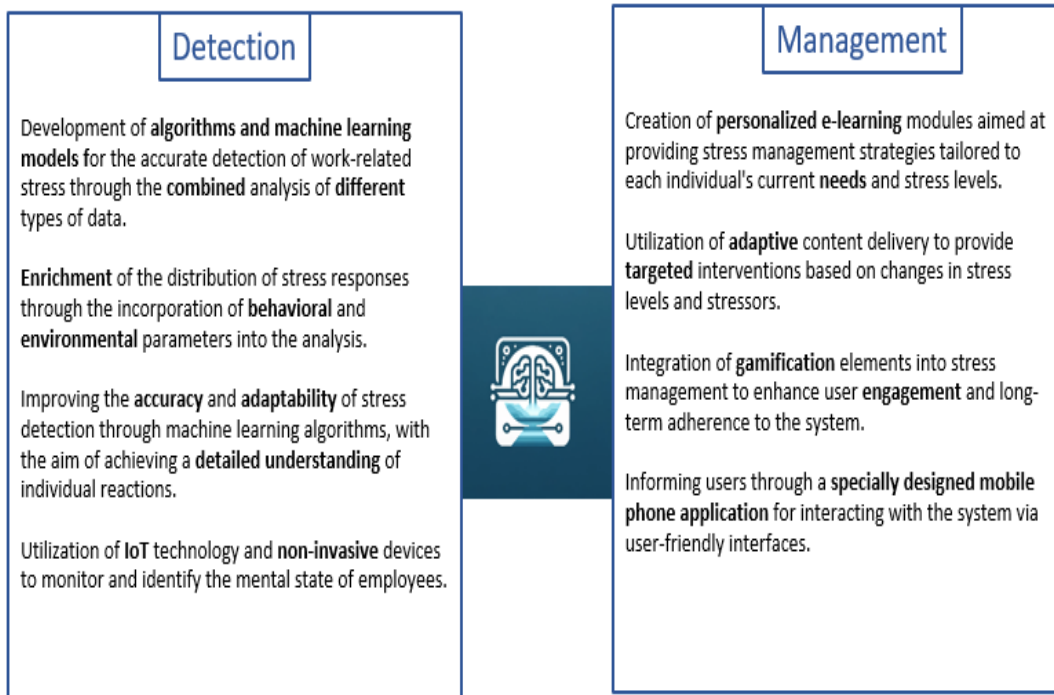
Detection

Development of algorithms and machine learning models for the accurate detection of work-related stress through the combined analysis of different types of data.

Enrichment of the distribution of stress responses through the incorporation of behavioral and environmental parameters into the analysis.

Improving the accuracy and adaptability of stress detection through machine learning algorithms, with the aim of achieving a detailed understanding of individual reactions.

Utilization of IoT technology and non-invasive devices to monitor and identify the mental state of employees.

Management

Creation of personalized e-learning modules aimed at providing stress management strategies tailored to each individual's current needs and stress levels.

Utilization of adaptive content delivery to provide targeted interventions based on changes in stress levels and stressors.

Integration of gamification elements into stress management to enhance user engagement and long-term adherence to the system.

Informing users through a specially designed mobile phone application for interacting with the system via user-friendly interfaces.